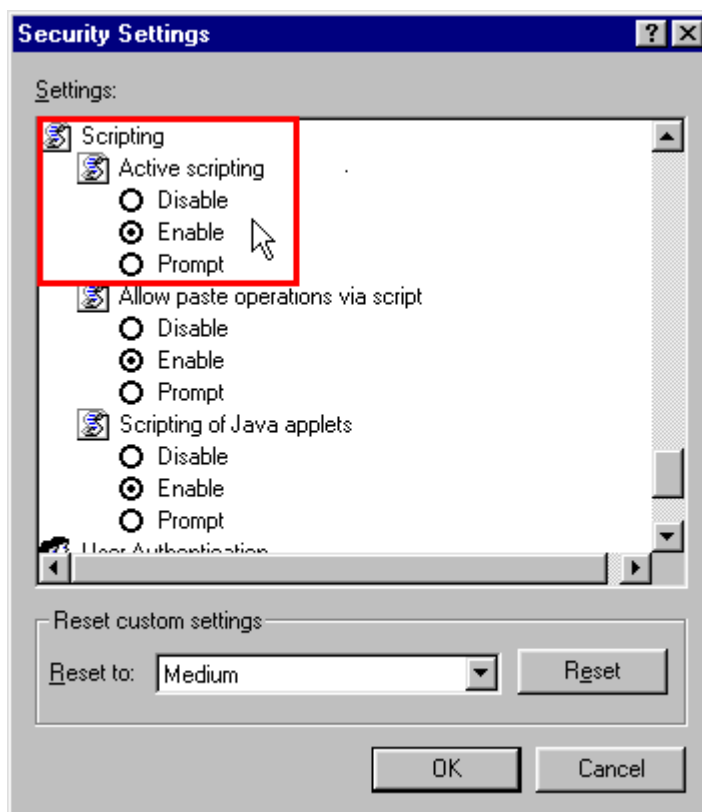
Security Settings

?

Settings:

Scripting
Active scripting
Disable
Enable
Prompt
Allow paste operations via script
Disable
Enable
Prompt
Scripting of Java applets
Disable
Enable
Prompt
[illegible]

Reset custom settings

Reset to: Medium

Reset

OK

Cancel